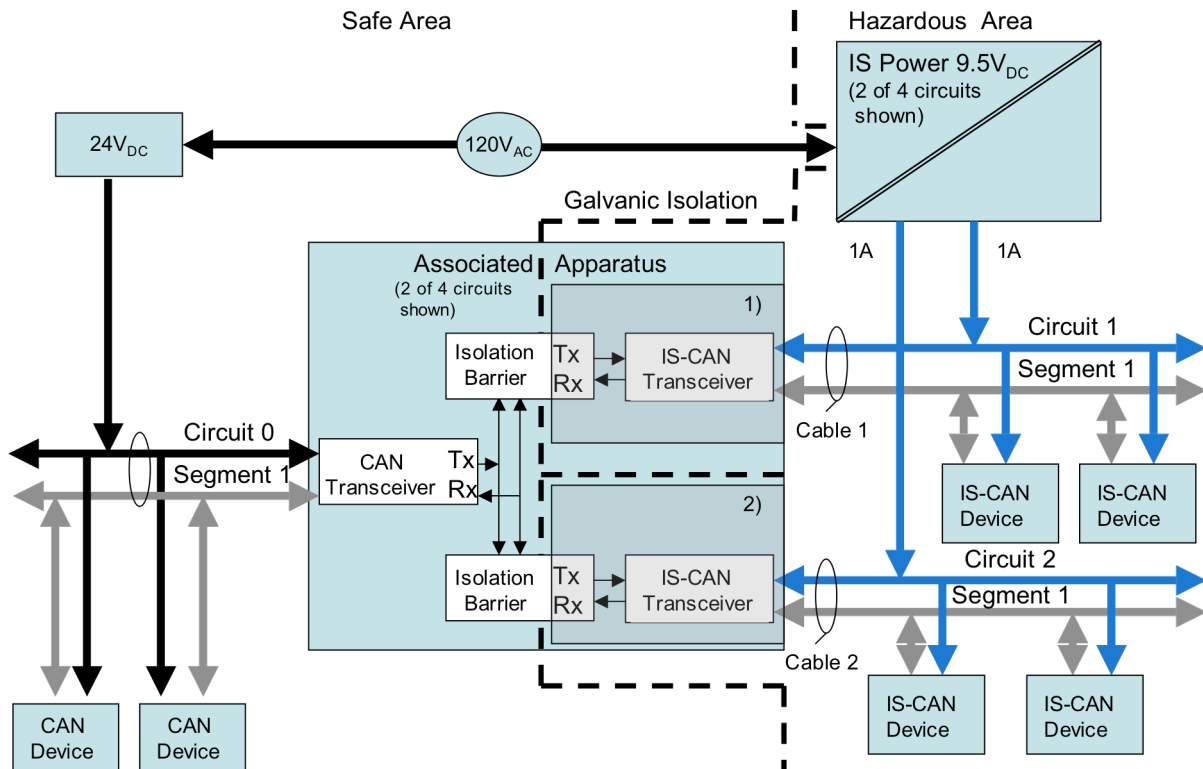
Safe Area

Hazardous Area

IS Power $9.5V_{DC}$ (2 of 4 circuits shown)

$24V_{DC}$

$120V_{AC}$

Galvanic Isolation

1A

1A

Associated Apparatus (2 of 4 circuits shown)

1)

Isolation Barrier

Tx
Rx

IS-CAN Transceiver

Circuit 1

Segment 1

Cable 1

Circuit 0

Segment 1

CAN Transceiver

Tx
Rx

IS-CAN Device

IS-CAN Device

2)

Isolation Barrier

Tx
Rx

IS-CAN Transceiver

Circuit 2

Segment 1

Cable 2

IS-CAN Device

IS-CAN Device

CAN Device

CAN Device